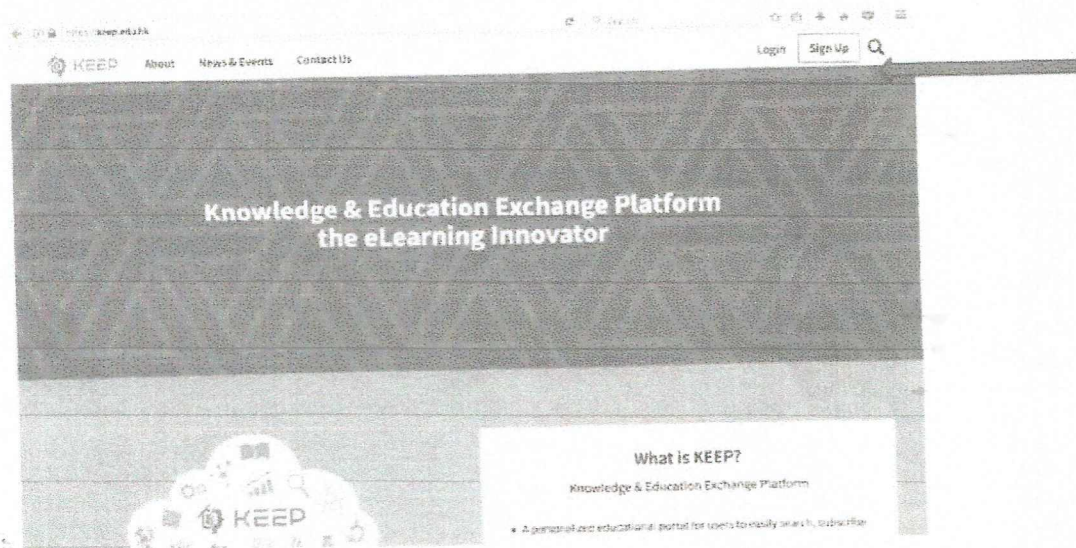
https://keep.edu.hk

KEEP About News & Events Contact Us

Login Sign Up

Knowledge & Education Exchange Platform
the eLearning Innovator

KEEP

What is KEEP?

Knowledge & Education Exchange Platform

• A generalized educational portal for users to easily search, subscribe